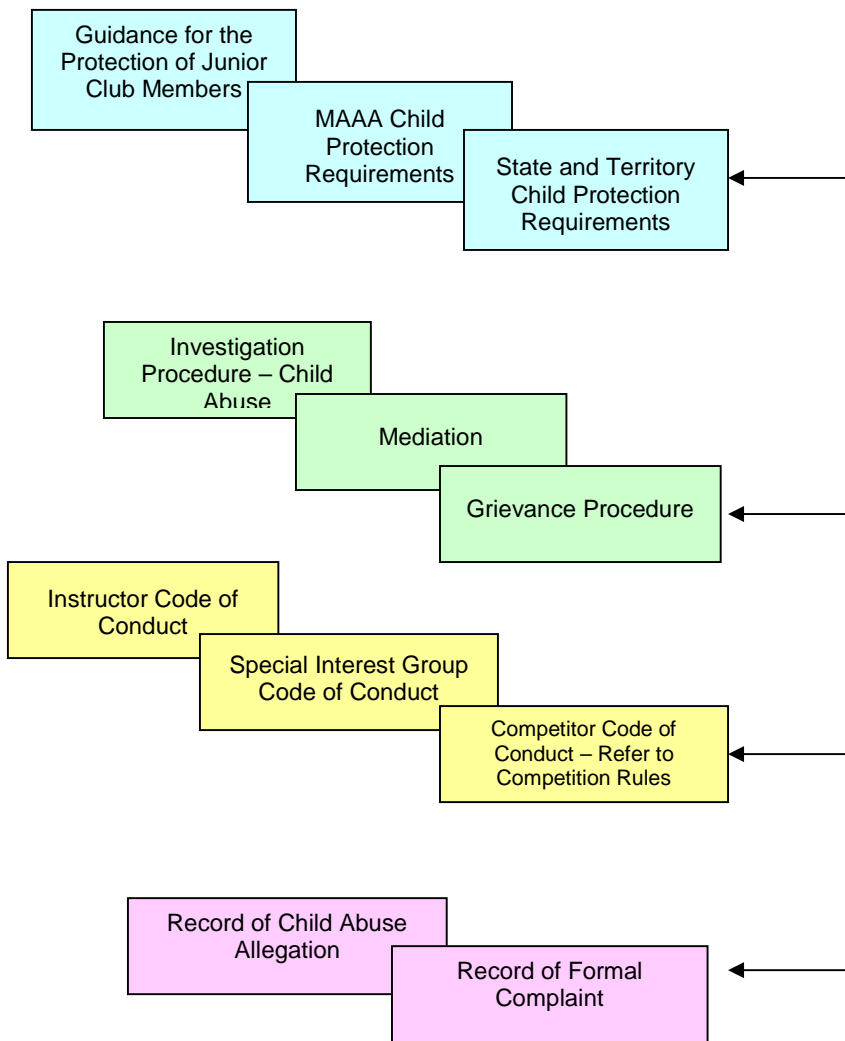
Guidance for the Protection of Junior Club Members

MAAA Child Protection Requirements

State and Territory Child Protection Requirements

Investigation Procedure – Child Abuse

Mediation

Grievance Procedure

Instructor Code of Conduct

Special Interest Group Code of Conduct

Competitor Code of Conduct – Refer to Competition Rules

Record of Child Abuse Allegation

Record of Formal Complaint